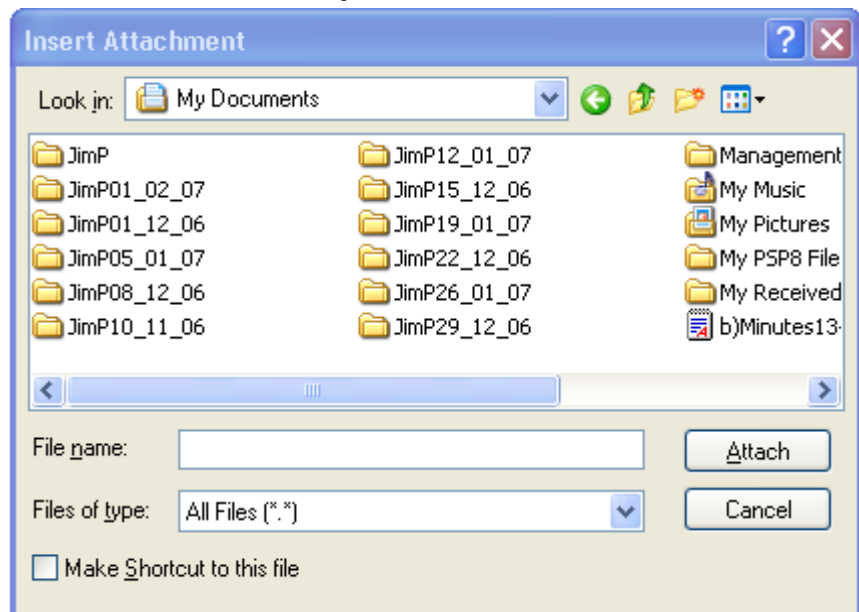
Insert Attachment

Look in: My Documents

JimP
JimP01_02_07
JimP01_12_06
JimP05_01_07
JimP08_12_06
JimP10_11_06

JimP12_01_07
JimP15_12_06
JimP19_01_07
JimP22_12_06
JimP26_01_07
JimP29_12_06

Management
My Music
My Pictures
My PSP8 File
My Received
b)Minutes13

File name:
Files of type: All Files (*.*)
Make Shortcut to this file

Attach
Cancel